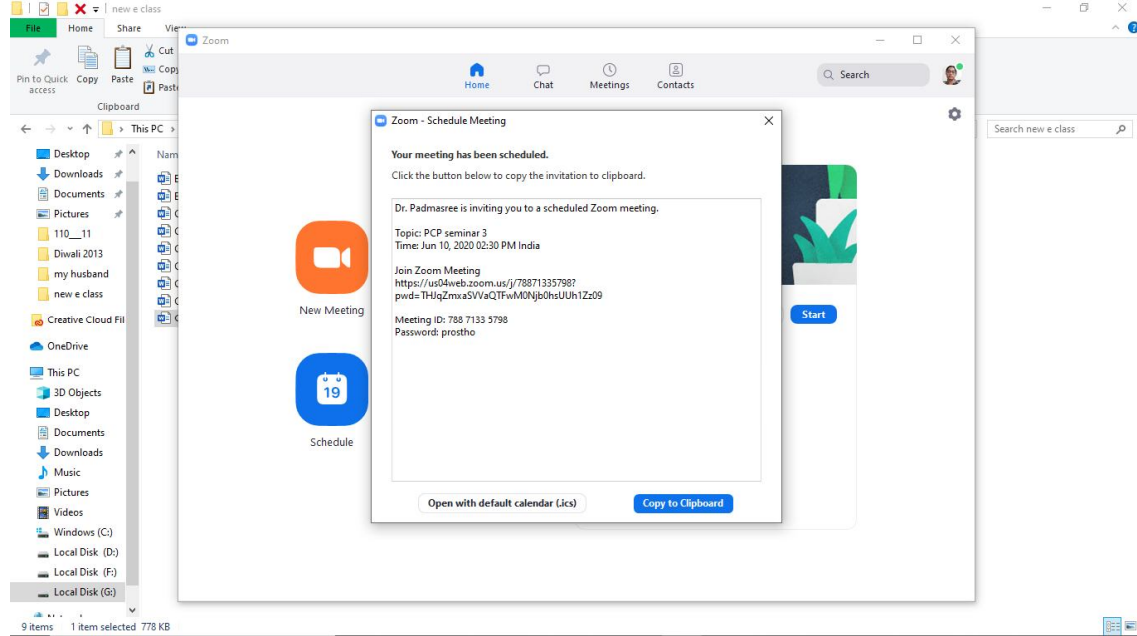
new e class

File Home Share View

Pin to Quick access Copy Paste Cut Copy Paste

Clipboard

This PC

Search new e class

Desktop
Downloads
Documents
Pictures
110__11
Diwali 2013
my husband
new e class
Creative Cloud Fil
OneDrive
This PC
3D Objects
Desktop
Documents
Downloads
Music
Pictures
Videos
Windows (C:)
Local Disk (D:)
Local Disk (F:)
Local Disk (G:)

Nam

9 items 1 item selected 778 KB

Zoom

Home Chat Meetings Contacts

Search

New Meeting

19

Schedule

Start

Zoom - Schedule Meeting

Your meeting has been scheduled.

Click the button below to copy the invitation to clipboard.

Dr. Padmasree is inviting you to a scheduled Zoom meeting.

Topic: PCP seminar 3
Time: Jun 10, 2020 02:30 PM India

Join Zoom Meeting
https://us04web.zoom.us/j/78871335798?pwd=THJqZmxaSVVaQTFwM0Njb0hsUUh1Zz09

Meeting ID: 788 7133 5798
Password: prostho

Open with default calendar (.ics)

Copy to Clipboard